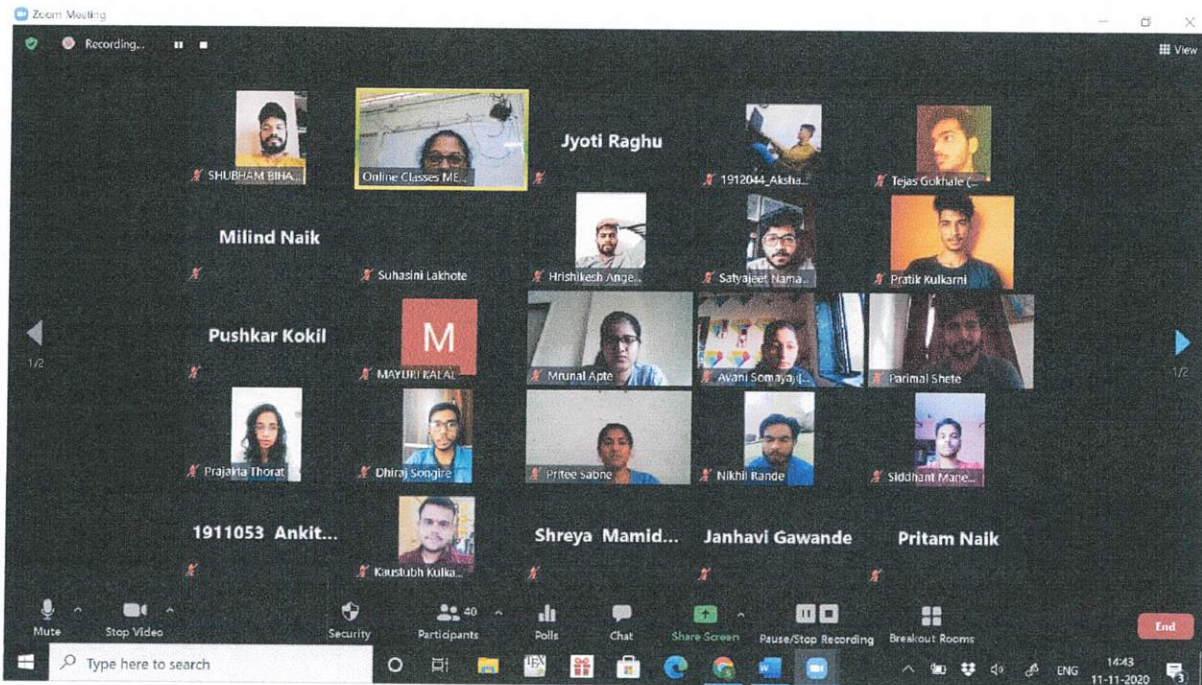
Zoom Meeting

Recording...

View

SHUBHAM BIHA...

Online Classes ME...

Jyoti Raghu

1912044_Aksha...

Tejas Gokhale (...

Milind Naik

Suhasini Lakhote

Hrishikesh Ange...

Satyajeet Nama...

Pratik Kulkarni

Pushkar Kokil

1/2

M

MAYURI KALAL

Mrunal Apte

Avani Somayaji(...

Parimal Shete

1/2

Prajakta Thorat

Dhiraj Songire

Pritee Sabne

Nikhil Rande

Siddhant Mane...

1911053 Ankit...

Kaustubh Kulka...

Shreya Mamid...

Janhavi Gawande

Pritam Naik

Mute

Stop Video

Security

40

Participants

Polls

Chat

Share Screen

Pause/Stop Recording

Breakout Rooms

End

Type here to search

ENG

14:43

11-11-2020